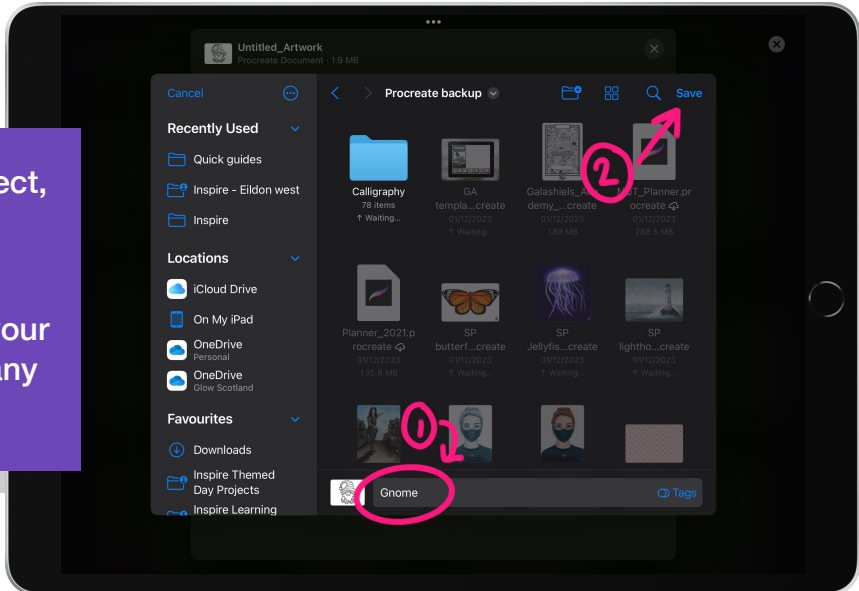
ect,

our
any

Untitled_Artwork
Procreate Document · 1.9 MB

Cancel

Recently Used
Quick guides
Inspire - Eildon west
Inspire

Locations
iCloud Drive
On My iPad
OneDrive
Personal
OneDrive
Glow Scotland

Favourites
Downloads
Inspire Themed Day Projects
Inspire Learning

Procreate backup

Save

Calligraphy
78 items
↑ Waiting...

GA templa...create
01/12/2023
↑ Waiting...

Galashiels_Academy_...create
01/12/2023
189 MB

NCT_Planner.procreate
01/12/2023
288.5 MB

Planner_2021.procreate
01/12/2023
135.6 MB

SP butterf...create
01/12/2023
↑ Waiting...

SP Jellyfis...create
01/12/2023
↑ Waiting...

SP lightho...create
01/12/2023
↑ Waiting...

Gnome

Tags

1

2